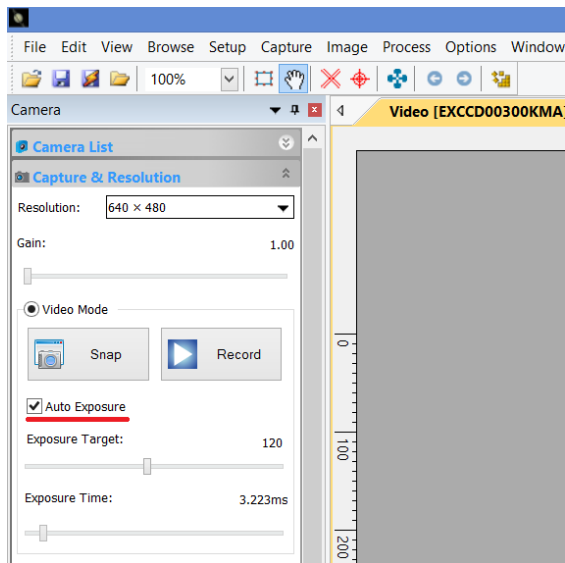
File Edit View Browse Setup Capture Image Process Options Window

100%

Camera

Video [EXCCD00300KMA

Camera List

Capture & Resolution

Resolution: 640 × 480

Gain: 1.00

Video Mode

Snap

Record

Auto Exposure

Exposure Target: 120

Exposure Time: 3.223ms

0

100

200